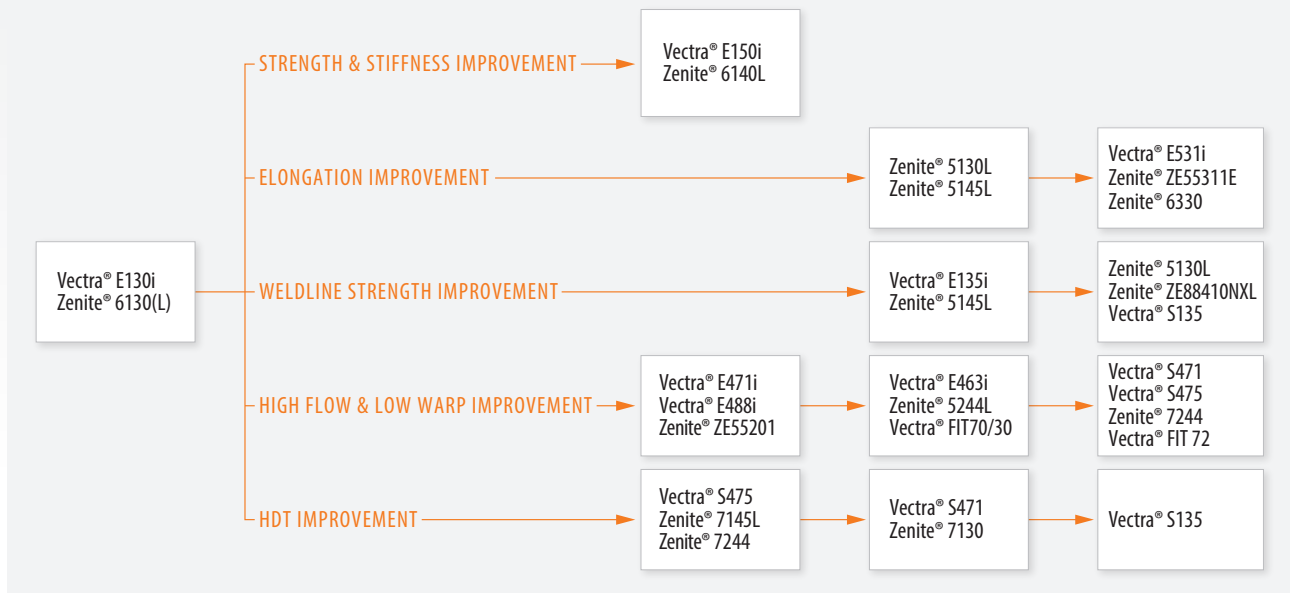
Vectra® E130i
Zenite® 6130(L)

STRENGTH & STIFFNESS IMPROVEMENT

Vectra® E150i
Zenite® 6140L

ELONGATION IMPROVEMENT

Zenite® 5130L
Zenite® 5145L

Vectra® E531i
Zenite® ZE55311E
Zenite® 6330

WELDLINE STRENGTH IMPROVEMENT

Vectra® E135i
Zenite® 5145L

Zenite® 5130L
Zenite® ZE88410NXL
Vectra® S135

HIGH FLOW & LOW WARP IMPROVEMENT

Vectra® E471i
Vectra® E488i
Zenite® ZE55201

Vectra® E463i
Zenite® 5244L
Vectra® FIT70/30

Vectra® S471
Vectra® S475
Zenite® 7244
Vectra® FIT 72

HDT IMPROVEMENT

Vectra® S475
Zenite® 7145L
Zenite® 7244

Vectra® S471
Zenite® 7130

Vectra® S135